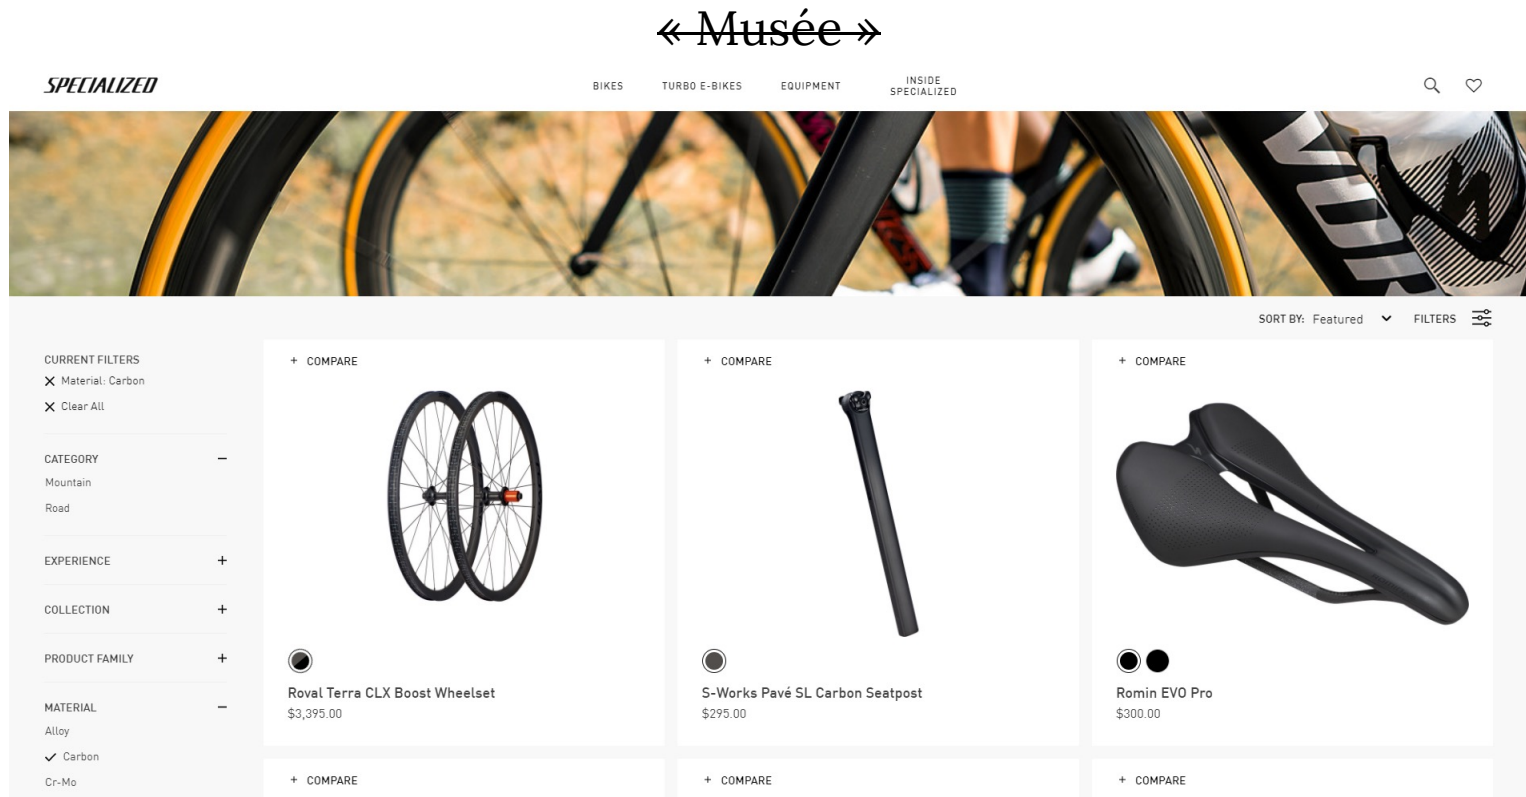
« Musée »

SPECIALIZED

BIKES TURBO E-BIKES EQUIPMENT INSIDE SPECIALIZED

SORT BY: Featured FILTERS

CURRENT FILTERS
Material: Carbon
Clear All

CATEGORY
Mountain
Road

EXPERIENCE

COLLECTION

PRODUCT FAMILY

MATERIAL
Alloy
Carbon
Cr-Mo

+ COMPARE
Roval Terra CLX Boost Wheelset
$3,395.00

+ COMPARE
S-Works Pavé SL Carbon Seatpost
$295.00

+ COMPARE
Romin EVO Pro
$300.00

+ COMPARE

+ COMPARE

+ COMPARE